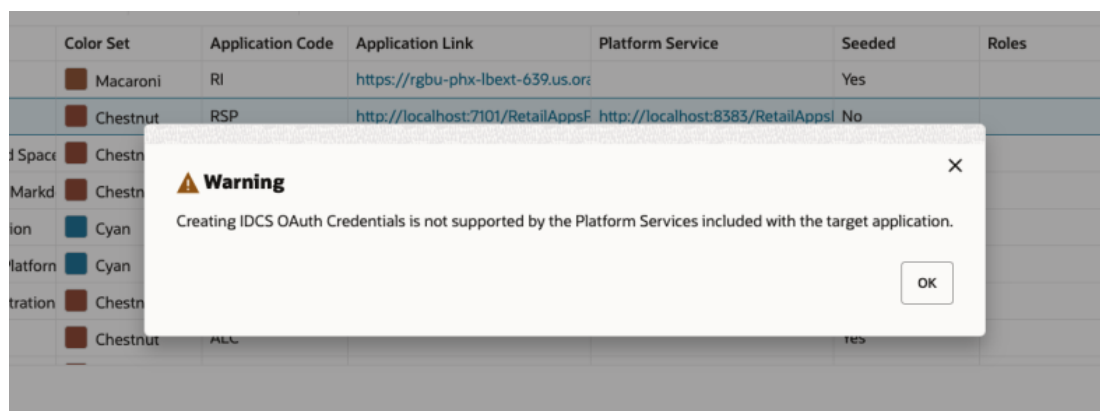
| | Color Set | Application Code | Application Link | Platform Service | Seeded | Roles |
|---|---|---|---|---|---|---|
| | Macaroni | RI | https://rgbu-phx-lbext-639.us.ora | | Yes | |
| | Chestnut | RSP | http://localhost:7101/RetailAppsF | http://localhost:8383/RetailAppsl | No | |
| d Space | Chestn | | | | | |
| Markd | Chestn | | | | | |
| ion | Cyan | | | | | |
| latform | Cyan | | | | | |
| tration | Chestn | | | | | |
| | Chestnut | ALC | | | Yes | |

Warning

Creating IDCS OAuth Credentials is not supported by the Platform Services included with the target application.

OK

×